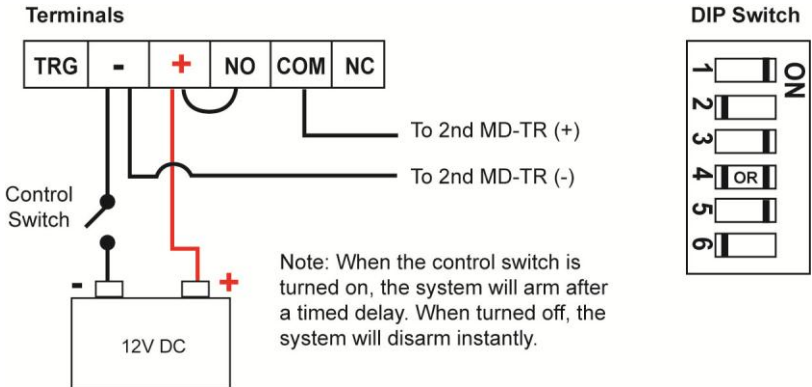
Terminals

| TRG | - | + | NO | COM | NC |
|---|---|---|---|---|---|

To 2nd MD-TR (+)

To 2nd MD-TR (-)

Control Switch

-

+

12V DC

Note: When the control switch is turned on, the system will arm after a timed delay. When turned off, the system will disarm instantly.

DIP Switch

ON

1

2

3

4 OR

5

6